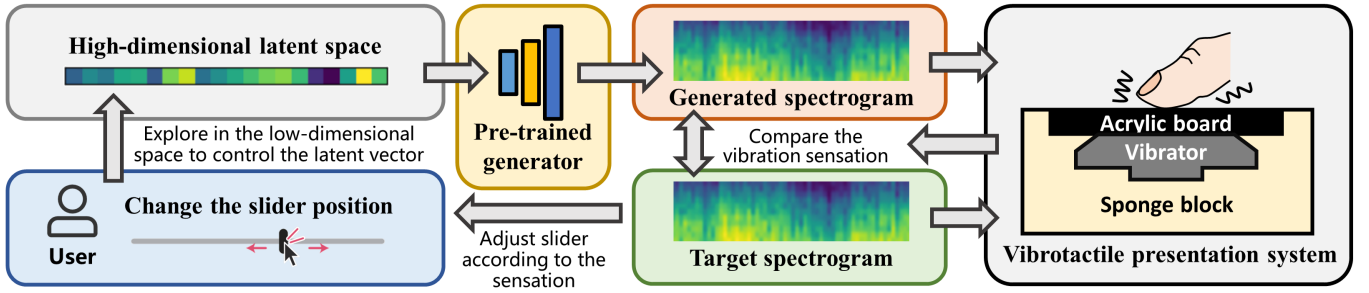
High-dimensional latent space

Pre-trained generator

Generated spectrogram

Acrylic board

Vibrator

Sponge block

Vibrotactile presentation system

Explore in the low-dimensional space to control the latent vector

Compare the vibration sensation

User

Change the slider position

Adjust slider according to the sensation

Target spectrogram